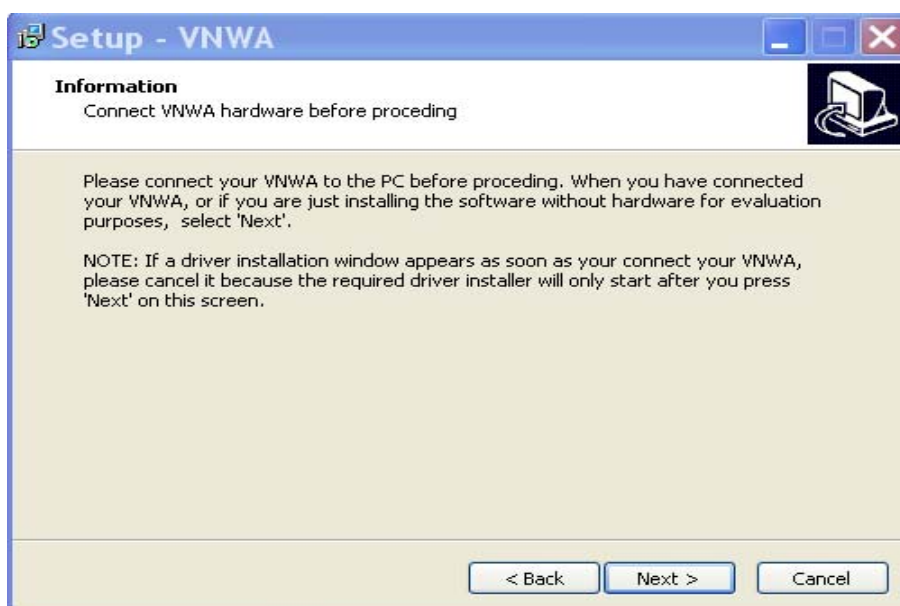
Setup - VNWA

Information
Connect VNWA hardware before proceding

Please connect your VNWA to the PC before proceding. When you have connected your VNWA, or if you are just installing the software without hardware for evaluation purposes, select 'Next'.

NOTE: If a driver installation window appears as soon as your connect your VNWA, please cancel it because the required driver installer will only start after you press 'Next' on this screen.

< Back
Next >
Cancel